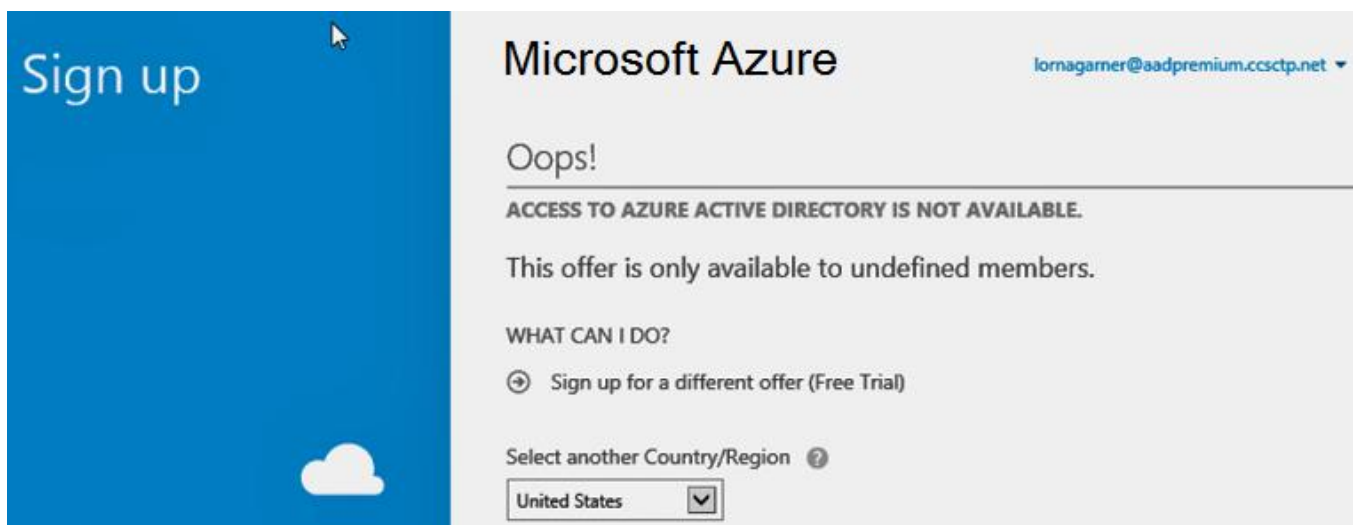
Sign up

Microsoft Azure

lornagarner@aadpremium.ccsctp.net

Oops!

ACCESS TO AZURE ACTIVE DIRECTORY IS NOT AVAILABLE.

This offer is only available to undefined members.

WHAT CAN I DO?

Sign up for a different offer (Free Trial)

Select another Country/Region

United States